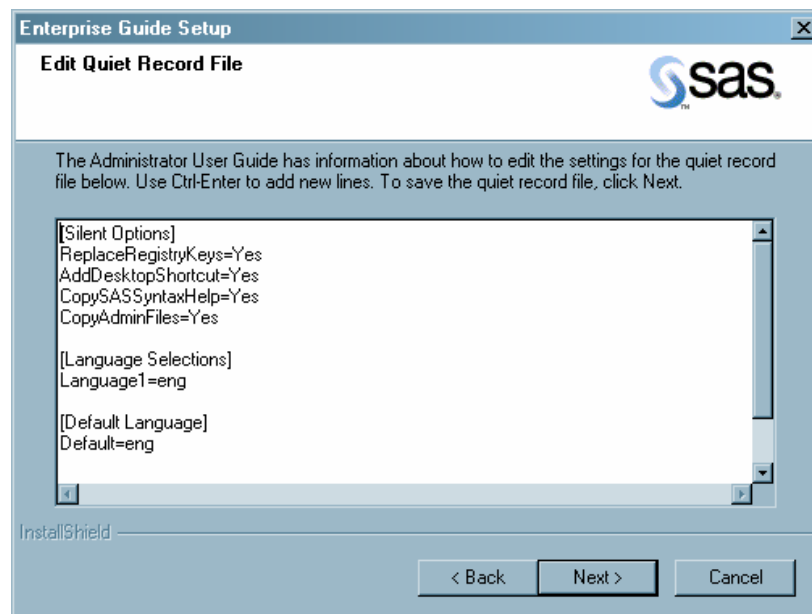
Enterprise Guide Setup

Edit Quiet Record File

sas.

The Administrator User Guide has information about how to edit the settings for the quiet record file below. Use Ctrl-Enter to add new lines. To save the quiet record file, click Next.

[Silent Options]
ReplaceRegistryKeys=Yes
AddDesktopShortcut=Yes
CopySASSyntaxHelp=Yes
CopyAdminFiles=Yes

[Language Selections]
Language1=eng

[Default Language]
Default=eng

InstallShield

< Back | Next > | Cancel